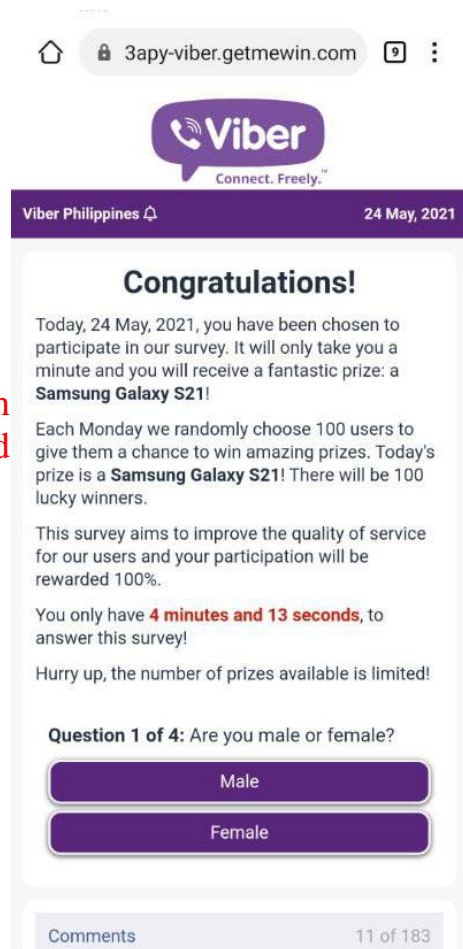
3apy-viber.getmewin.com

9

Viber

Connect. Freely.™

Viber Philippines

24 May, 2021

Congratulations!

Today, 24 May, 2021, you have been chosen to participate in our survey. It will only take you a minute and you will receive a fantastic prize: a **Samsung Galaxy S21**!

Each Monday we randomly choose 100 users to give them a chance to win amazing prizes. Today's prize is a **Samsung Galaxy S21**! There will be 100 lucky winners.

This survey aims to improve the quality of service for our users and your participation will be rewarded 100%.

You only have **4 minutes and 13 seconds**, to answer this survey!

Hurry up, the number of prizes available is limited!

**Question 1 of 4:** Are you male or female?

Male

Female

Comments

11 of 183